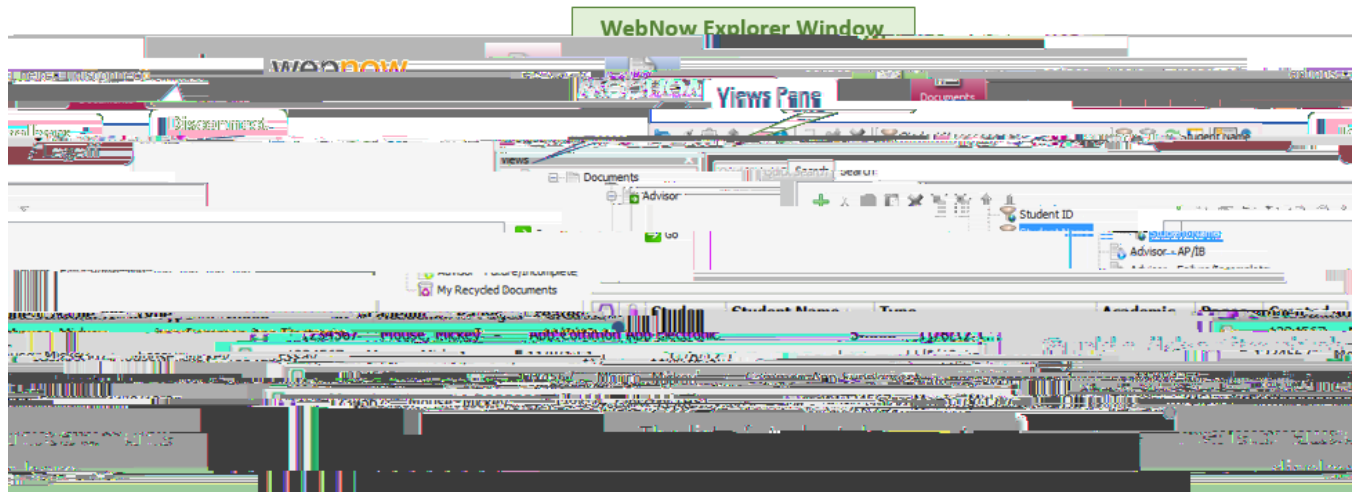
WebNow Explorer Window

Views Pane

Documents

Views

Documents

Advisor

Go

Student ID

Advisor - AP/IB

Advisor - Future/Incomplete

My Recycled Documents

Student

Student Name

Type

Academic

Created

Mouse, Mickey

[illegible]